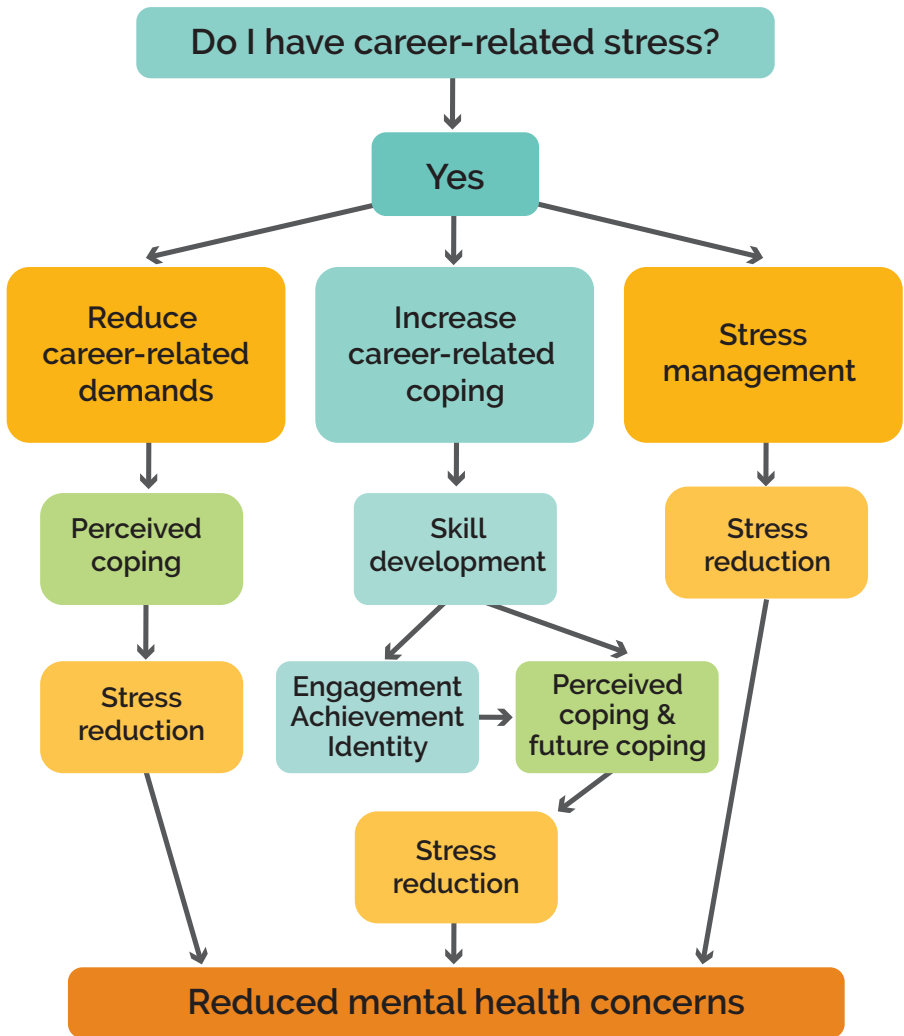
Do I have career-related stress?

Yes

Reduce career-related demands

Increase career-related coping

Stress management

Perceived coping

Skill development

Stress reduction

Stress reduction

Engagement Achievement Identity

Perceived coping & future coping

Stress reduction

Reduced mental health concerns